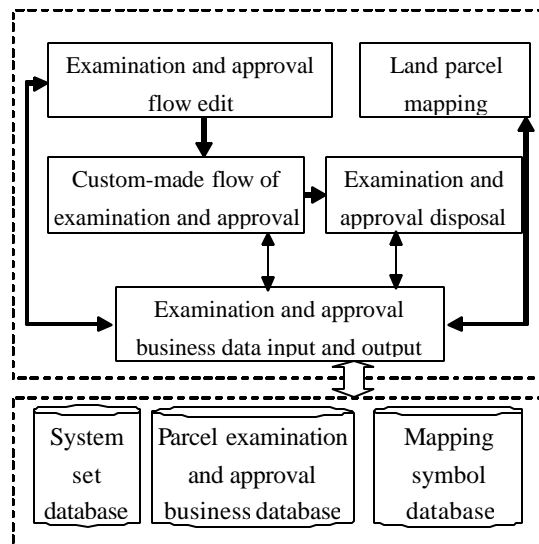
Examination and approval flow edit

Land parcel mapping

Custom-made flow of examination and approval

Examination and approval disposal

Examination and approval business data input and output

System set database

Parcel examination and approval business database

Mapping symbol database